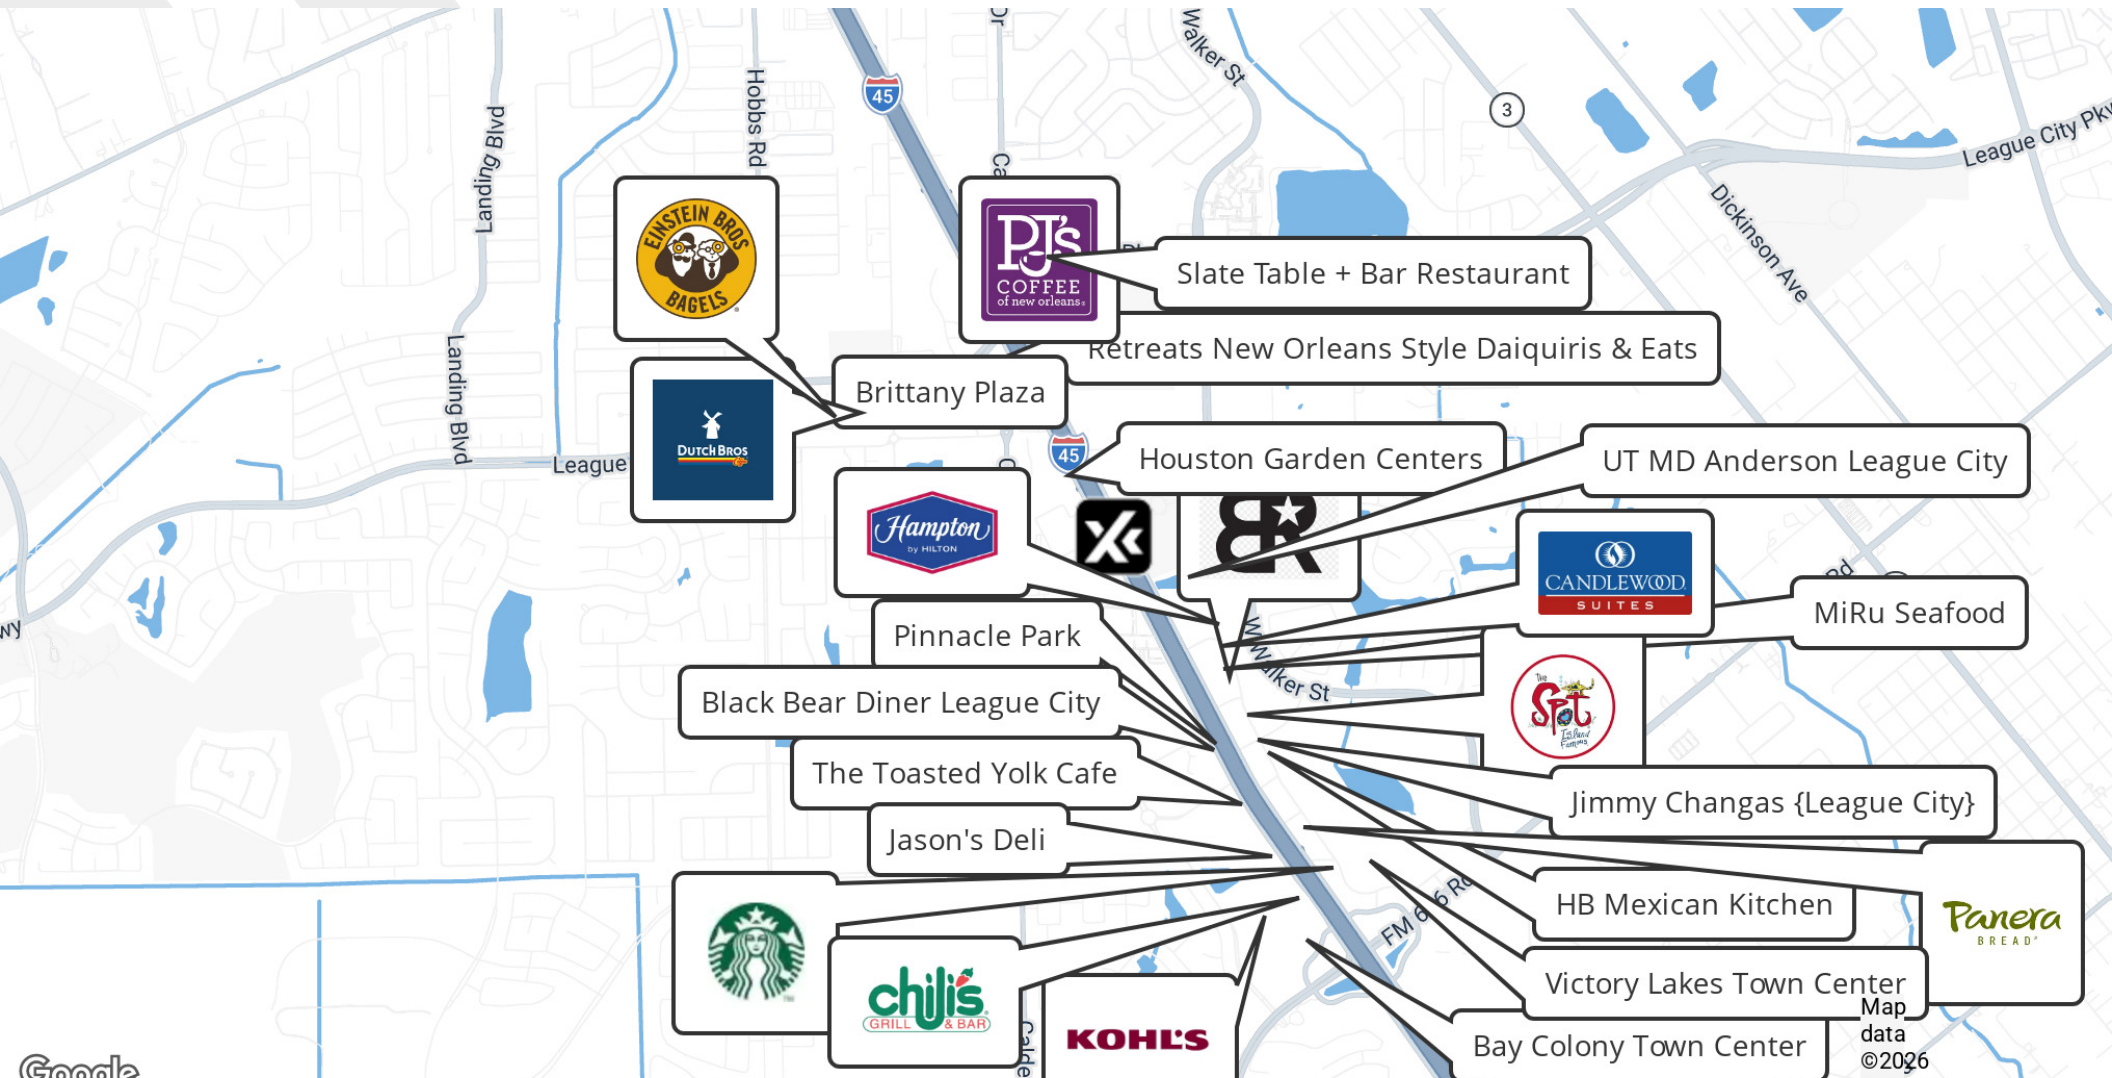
Landing Blvd
Hobbs Rd
45
Walker St
3
League City Pky
Dickinson Ave
EINSTEIN BROS BAGELS
PJ's COFFEE of new orleans
Slate Table + Bar Restaurant
Retreats New Orleans Style Daiquiris & Eats
Landing Blvd
DUTCH BROS
Brittany Plaza
League
45
Houston Garden Centers
UT MD Anderson League City
Hampton by HILTON
CANDLEWOOD SUITES
MiRu Seafood
Pinnacle Park
Walker St
Black Bear Diner League City
The Spot
The Toasted Yolk Cafe
Jimmy Changas {League City}
Jason's Deli
HB Mexican Kitchen
FM 646 Rd
Panera BREAD
chili's GRILL & BAR
Victory Lakes Town Center
KOHL'S
Bay Colony Town Center
Map data ©2026
Google